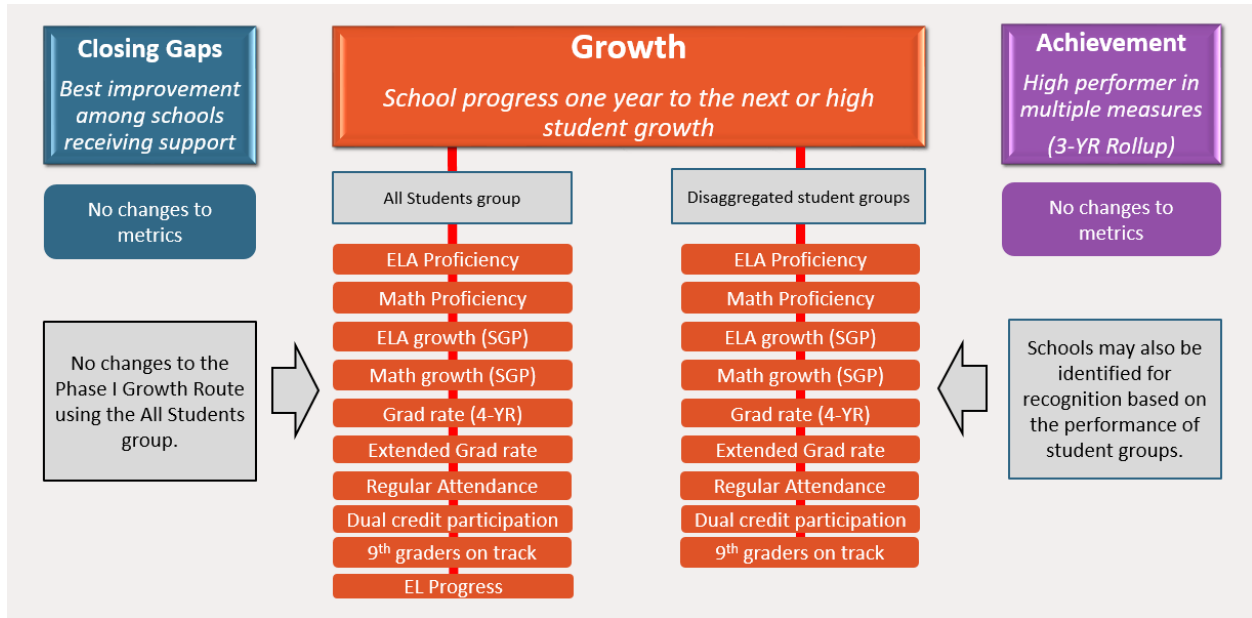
Closing Gaps

Best improvement among schools receiving support

No changes to metrics

No changes to the Phase I Growth Route using the All Students group.

Growth

School progress one year to the next or high student growth

All Students group

ELA Proficiency

Math Proficiency

ELA growth (SGP)

Math growth (SGP)

Grad rate (4-YR)

Extended Grad rate

Regular Attendance

Dual credit participation

$9^{th}$ graders on track

EL Progress

Disaggregated student groups

ELA Proficiency

Math Proficiency

ELA growth (SGP)

Math growth (SGP)

Grad rate (4-YR)

Extended Grad rate

Regular Attendance

Dual credit participation

$9^{th}$ graders on track

Achievement

High performer in multiple measures

(3-YR Rollup)

No changes to metrics

Schools may also be identified for recognition based on the performance of student groups.